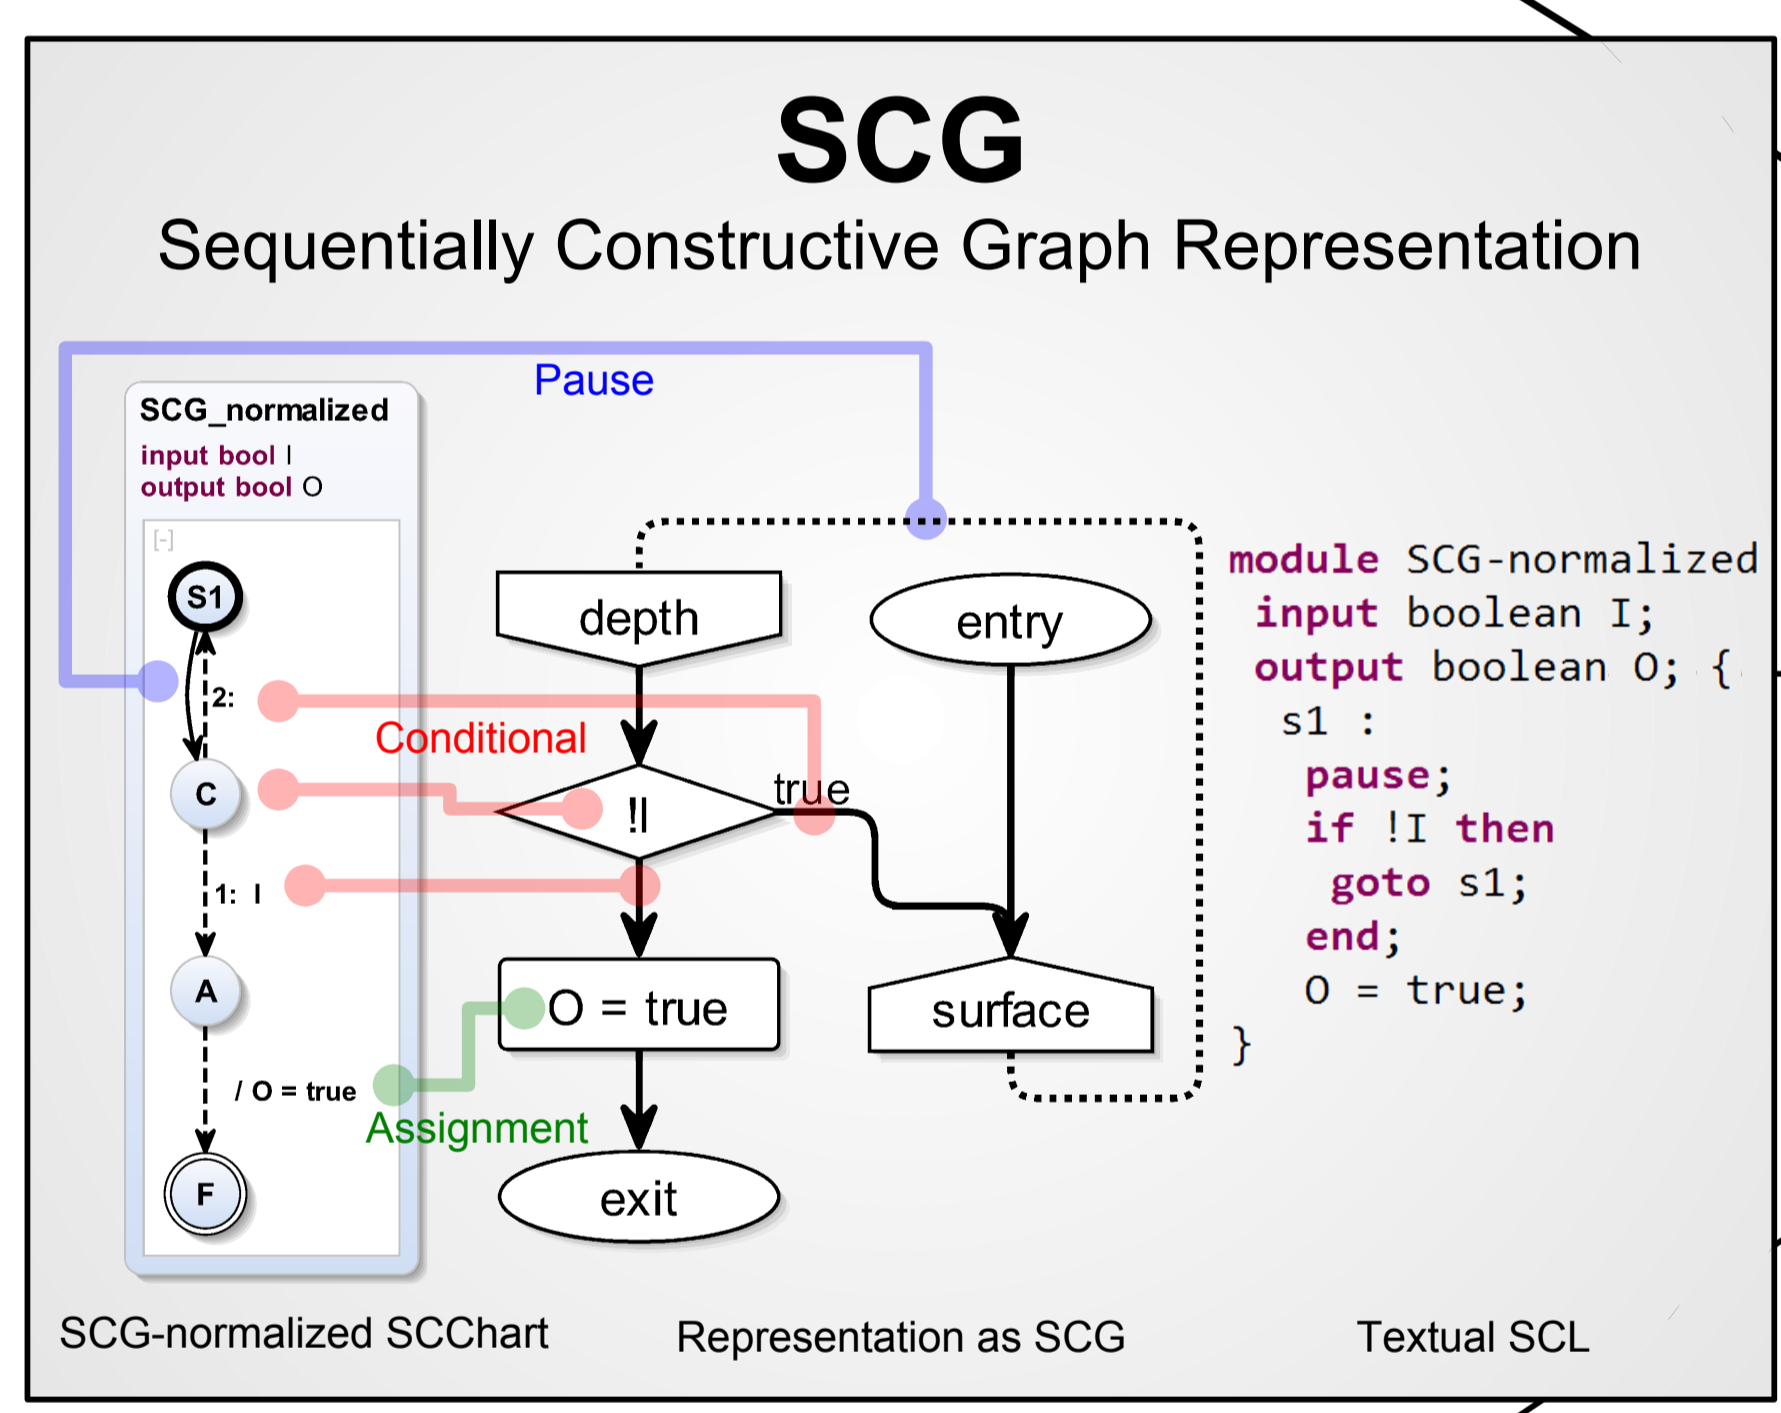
SCG

Sequentially Constructive Graph Representation

Pause

SCG_normalized
input bool I
output bool O

[-]

S1

2:

C

1: I

A

/ O = true

F

Conditional

Assignment

depth

entry

!I

true

O = true

surface

exit

module SCG-normalized
input boolean I;
output boolean O; {
s1 :
pause;
if !I then
goto s1;
end;
O = true;
}

SCG-normalized SCChart

Representation as SCG

Textual SCL